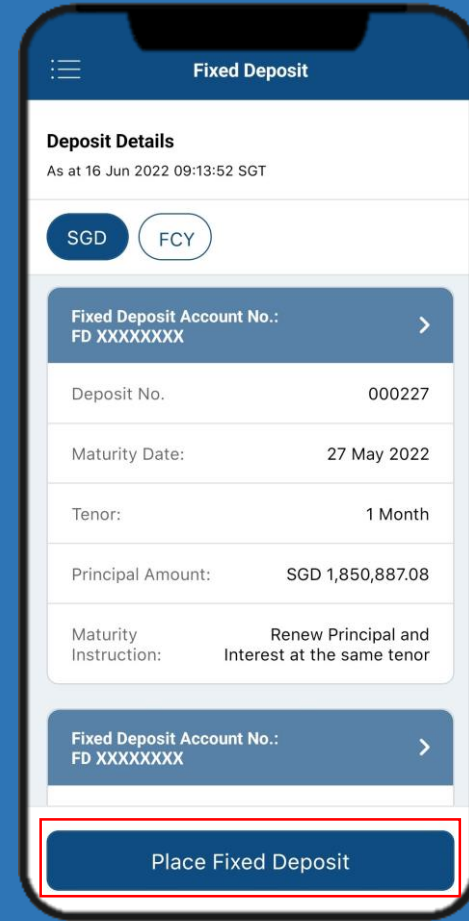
Fixed Deposit

Deposit Details
As at 16 Jun 2022 09:13:52 SGT

SGD FCY

Fixed Deposit Account No.:
FD XXXXXXXX

| | |
|---|---|
| Deposit No. | 000227 |
| Maturity Date: | 27 May 2022 |
| Tenor: | 1 Month |
| Principal Amount: | SGD 1,850,887.08 |
| Maturity Instruction: | Renew Principal and Interest at the same tenor |

Fixed Deposit Account No.:
FD XXXXXXXX

Place Fixed Deposit